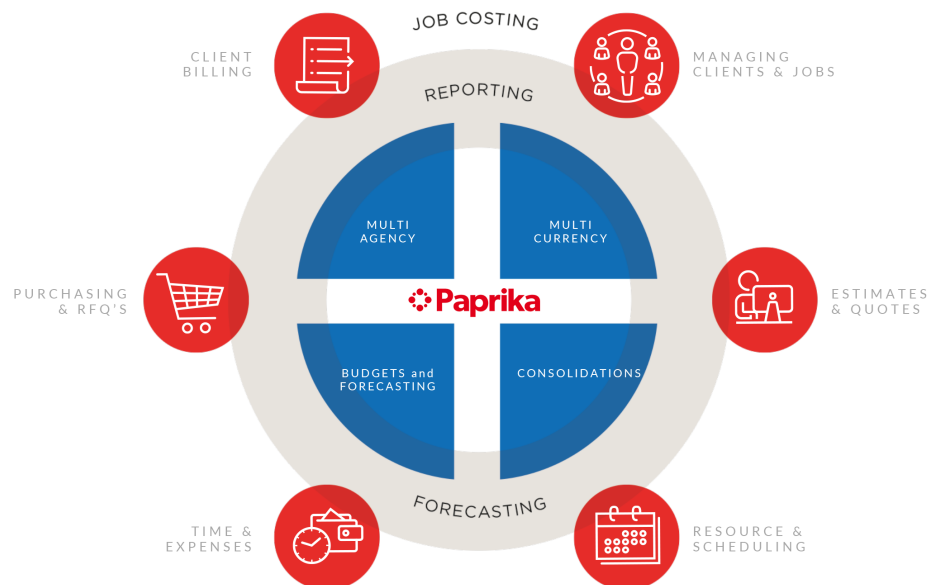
JOB COSTING

CLIENT BILLING

MANAGING CLIENTS & JOBS

REPORTING

MULTI AGENCY

MULTI CURRENCY

PURCHASING & RFQ'S

Paprika

ESTIMATES & QUOTES

BUDGETS and FORECASTING

CONSOLIDATIONS

FORECASTING

TIME & EXPENSES

RESOURCE & SCHEDULING